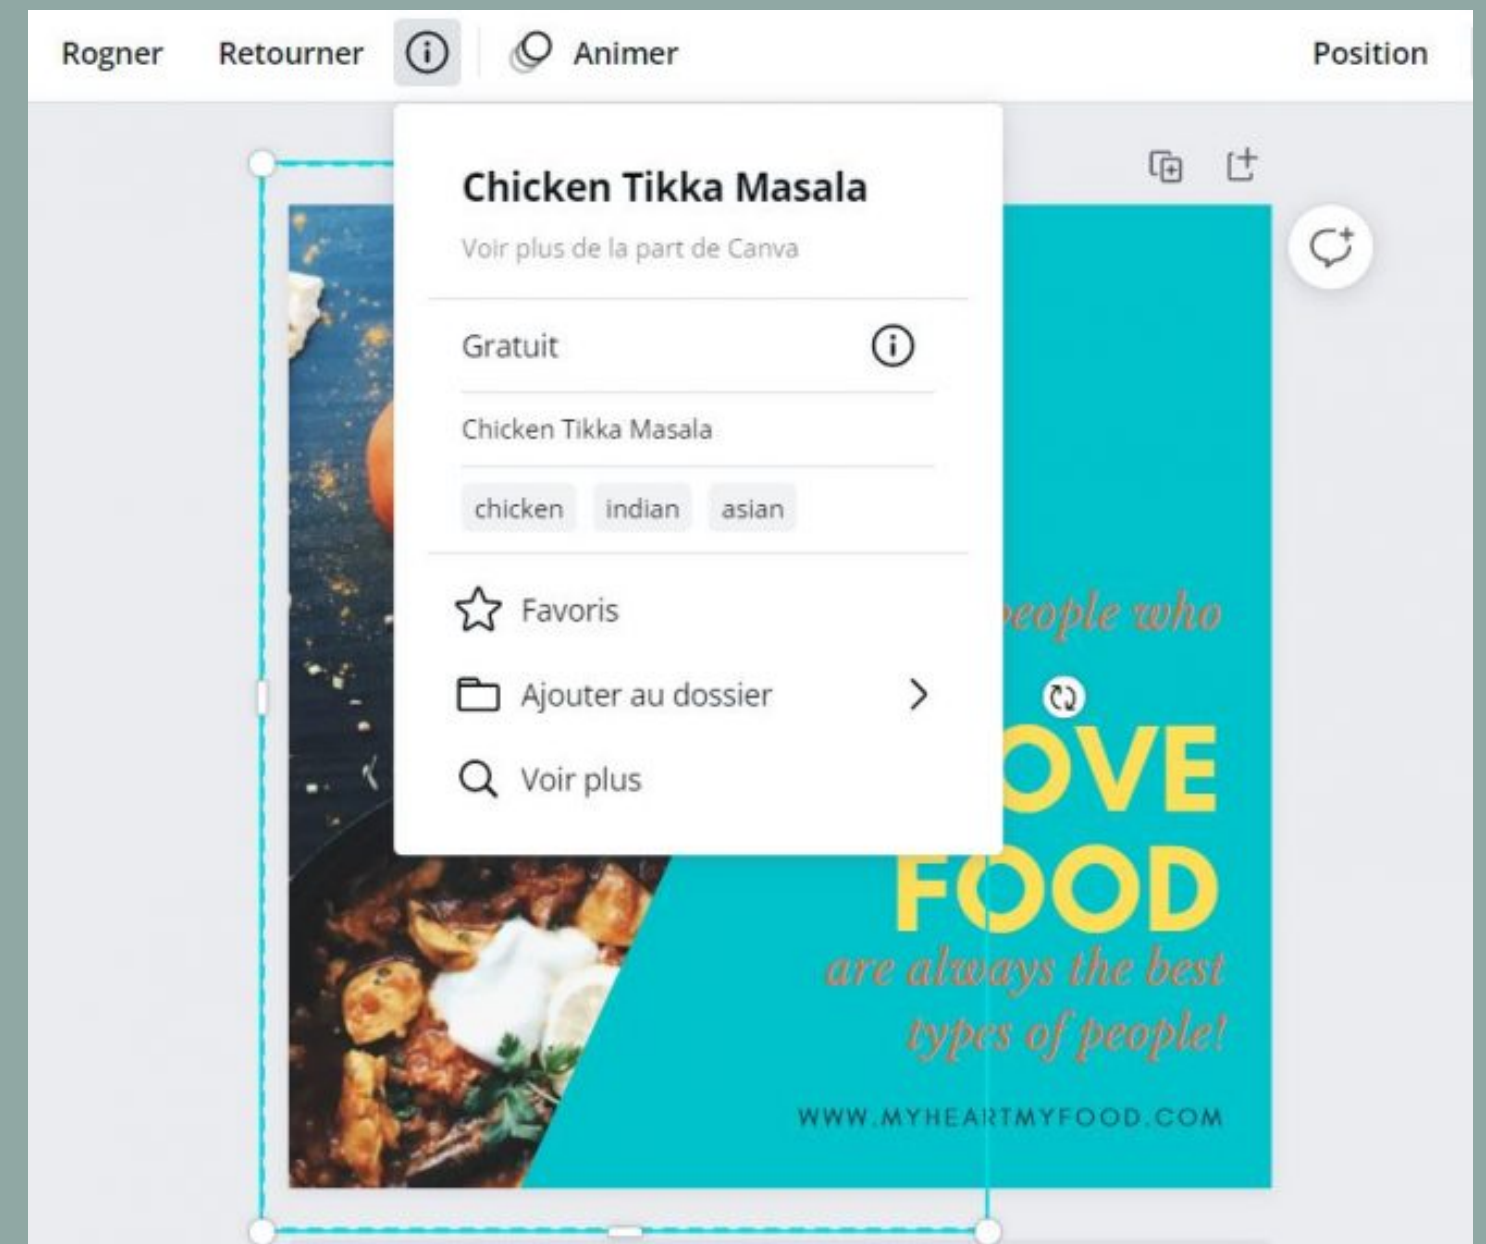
Rogner Retourner Animer Position

Chicken Tikka Masala

Voir plus de la part de Canva

Gratuit

Chicken Tikka Masala

chicken indian asian

Favoris

Ajouter au dossier

Voir plus

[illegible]eople who

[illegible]OVE FOOD

are always the best types of people!

WWW.MYHEARTMYFOOD.COM